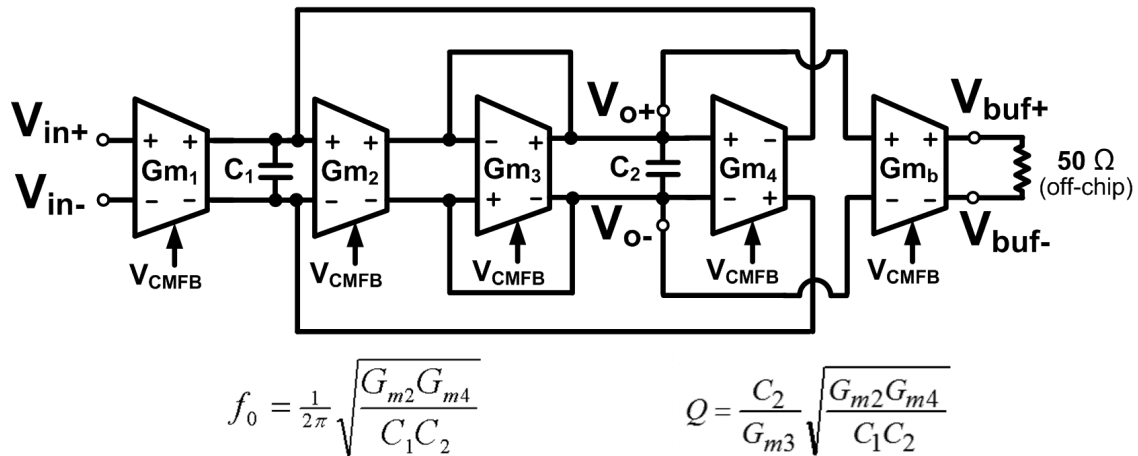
$V_{in+}$
$V_{in-}$
+ +
$Gm_1$
− −
$V_{CMFB}$
$C_1$
+ +
$Gm_2$
− −
$V_{CMFB}$
− +
$Gm_3$
+ −
$V_{CMFB}$
$V_{o+}$
$V_{o-}$
$C_2$
+ −
$Gm_4$
− +
$V_{CMFB}$
+ +
$Gm_b$
− −
$V_{CMFB}$
$V_{buf+}$
$V_{buf-}$
50 Ω
(off-chip)

$f_0 = \frac{1}{2\pi}\sqrt{\frac{G_{m2}G_{m4}}{C_1C_2}}$

$Q = \frac{C_2}{G_{m3}}\sqrt{\frac{G_{m2}G_{m4}}{C_1C_2}}$